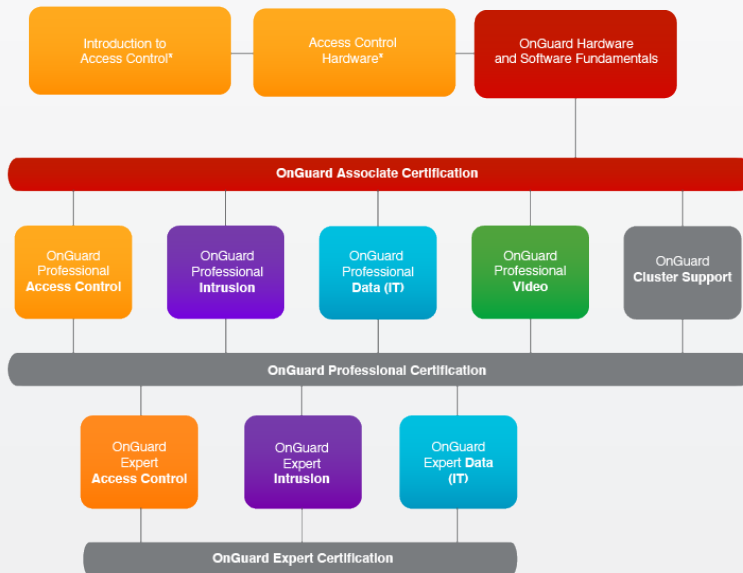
Introduction to Access Control*

Access Control Hardware*

OnGuard Hardware and Software Fundamentals

OnGuard Associate Certification

OnGuard Professional Access Control

OnGuard Professional Intrusion

OnGuard Professional Data (IT)

OnGuard Professional Video

OnGuard Cluster Support

OnGuard Professional Certification

OnGuard Expert Access Control

OnGuard Expert Intrusion

OnGuard Expert Data (IT)

OnGuard Expert Certification